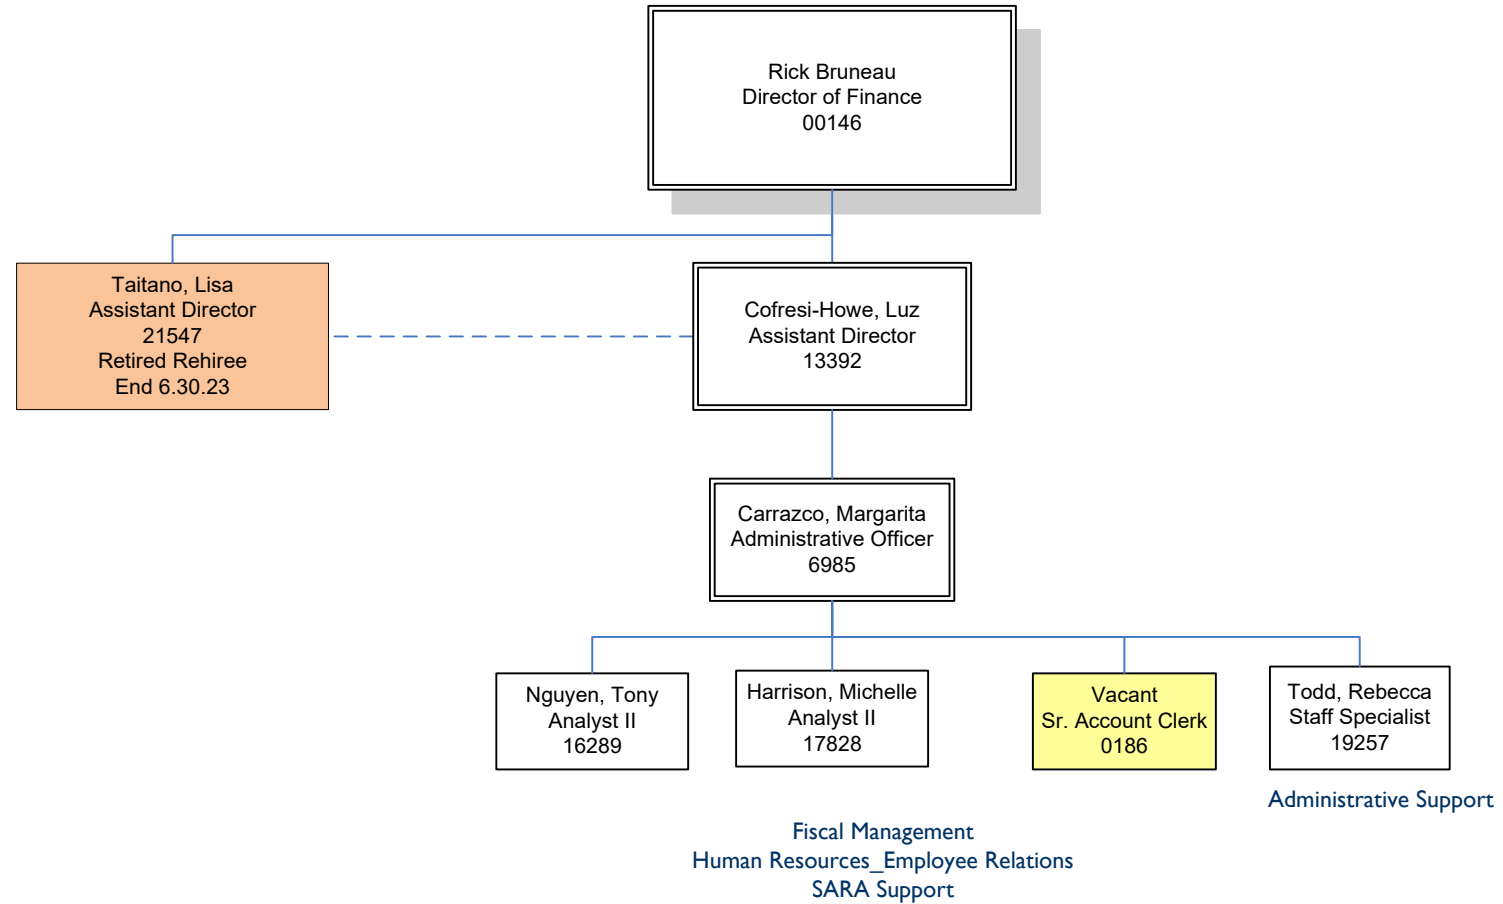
Rick Bruneau
Director of Finance
00146

Taitano, Lisa
Assistant Director
21547
Retired Rehiree
End 6.30.23

Cofresi-Howe, Luz
Assistant Director
13392

Carrazco, Margarita
Administrative Officer
6985

Nguyen, Tony
Analyst II
16289

Harrison, Michelle
Analyst II
17828

Vacant
Sr. Account Clerk
0186

Todd, Rebecca
Staff Specialist
19257

Administrative Support

Fiscal Management
Human Resources_Employee Relations
SARA Support